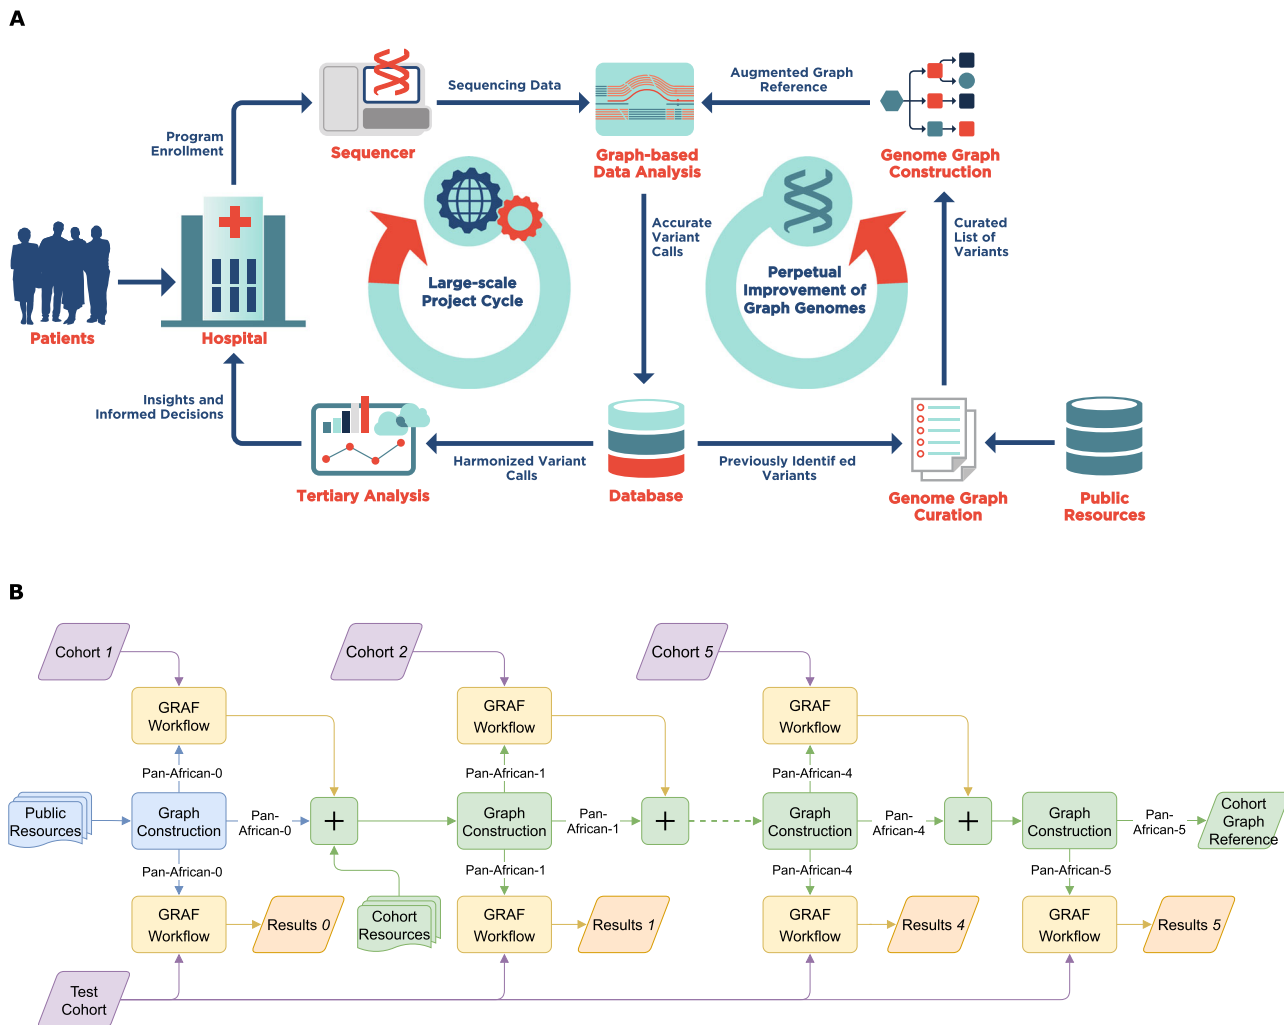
A

Sequencer

Sequencing Data

Graph-based Data Analysis

Augmented Graph Reference

Genome Graph Construction

Program Enrollment

Patients

Hospital

Large-scale Project Cycle

Accurate Variant Calls

Perpetual Improvement of Graph Genomes

Curated List of Variants

Insights and Informed Decisions

Tertiary Analysis

Harmonized Variant Calls

Database

Previously Identif ed Variants

Genome Graph Curation

Public Resources

B

Cohort 1

Cohort 2

Cohort 5

GRAF Workflow

GRAF Workflow

GRAF Workflow

Pan-African-0

Pan-African-1

Pan-African-4

Public Resources

Graph Construction

Pan-African-0

Graph Construction

Pan-African-1

Graph Construction

Pan-African-4

Graph Construction

Pan-African-5

Cohort Graph Reference

Pan-African-0

Pan-African-1

Pan-African-4

Pan-African-5

GRAF Workflow

Results 0

Cohort Resources

GRAF Workflow

Results 1

GRAF Workflow

Results 4

GRAF Workflow

Results 5

Test Cohort